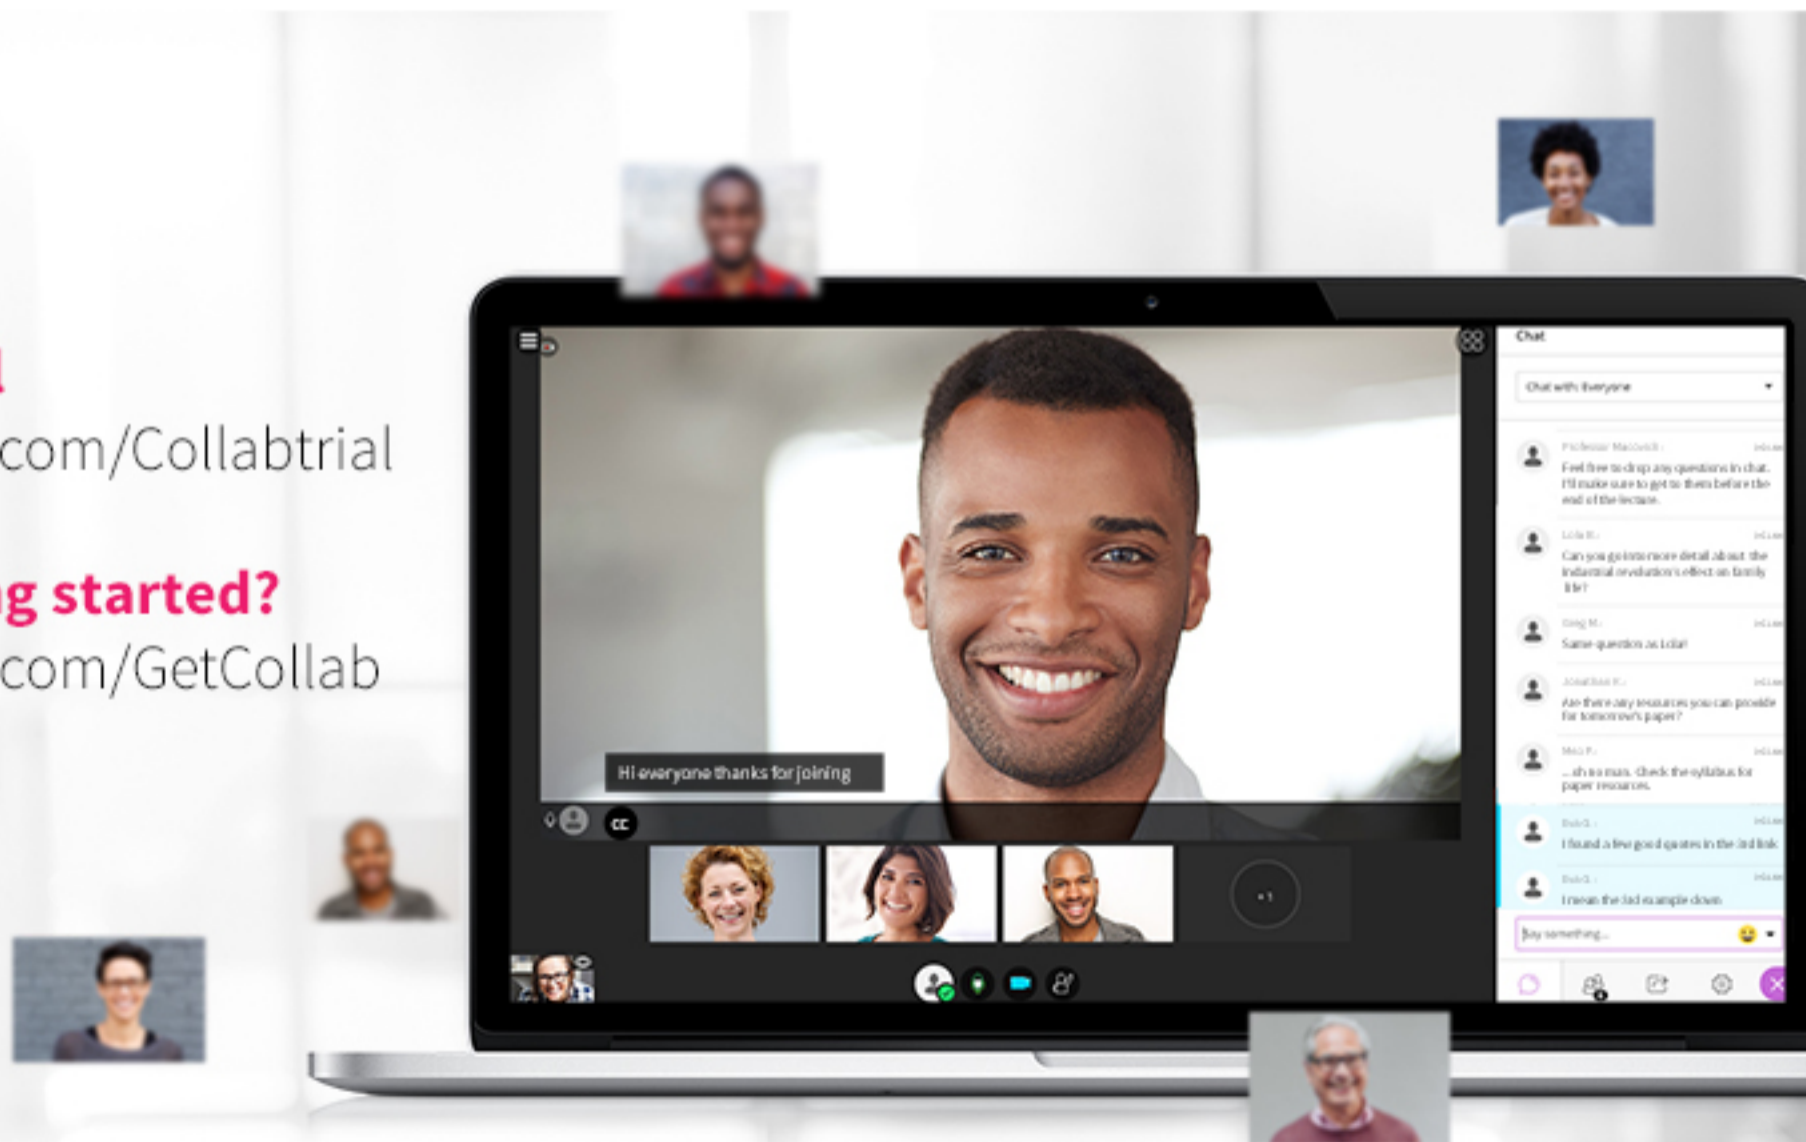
com/Collabtrial

g started?
com/GetCollab

Chat
Chat with Everyone

Professor Maxwell
Feel free to drop any questions in chat. I'll make sure to get to them before the end of the lecture.

Lola B.
Can you go into more detail about the industrial revolution's effect on family life?

Greg M.
Same question as Lola!

Jonathan F.
Are there any resources you can provide for tomorrow's paper?

Max P.
...sh as man. Check the syllabus for paper resources.

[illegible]
I found a few good quotes in the 3rd link

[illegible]
I mean the 3rd example down

Say something...

Hi everyone thanks for joining

CC

+1